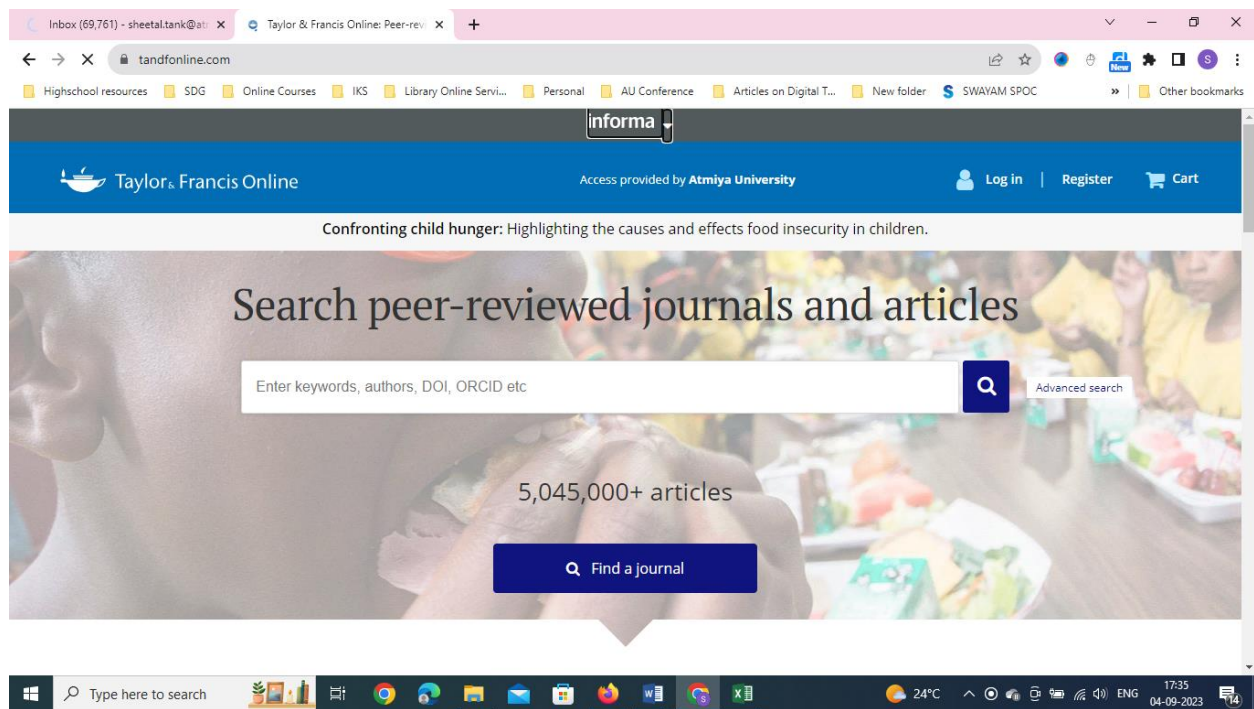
Inbox (69,761) - sheetal.tank@at ×
Taylor & Francis Online: Peer-revi ×
+

tandfonline.com

Highschool resources | SDG | Online Courses | IKS | Library Online Servi... | Personal | AU Conference | Articles on Digital T... | New folder | SWAYAM SPOC | » | Other bookmarks

informa

Taylor & Francis Online

Access provided by **Atmiya University**

Log in | Register | Cart

**Confronting child hunger:** Highlighting the causes and effects food insecurity in children.

Search peer-reviewed journals and articles

Enter keywords, authors, DOI, ORCID etc

Advanced search

5,045,000+ articles

Find a journal

Type here to search

24°C ENG 17:35 04-09-2023 14